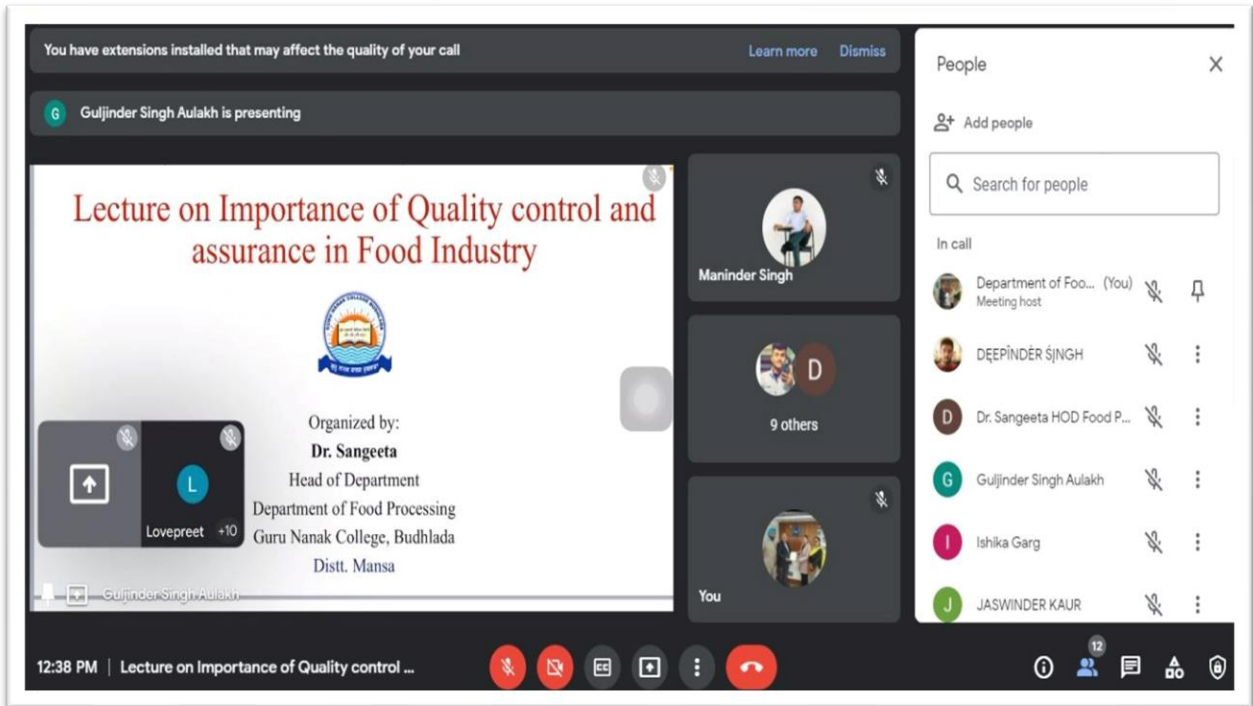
You have extensions installed that may affect the quality of your call

Learn more

Dismiss

G Guljinder Singh Aulakh is presenting

Lecture on Importance of Quality control and assurance in Food Industry

Organized by:
Dr. Sangeeta
Head of Department
Department of Food Processing
Guru Nanak College, Budhlada
Distt. Mansa

L

Lovepreet +10

Guljinder Singh Aulakh

Maninder Singh

D

9 others

You

People

Add people

Search for people

In call

Department of Foo... (You)
Meeting host

DEEPINDER SINGH

D Dr. Sangeeta HOD Food P...

G Guljinder Singh Aulakh

I Ishika Garg

J JASWINDER KAUR

12:38 PM | Lecture on Importance of Quality control ...

12